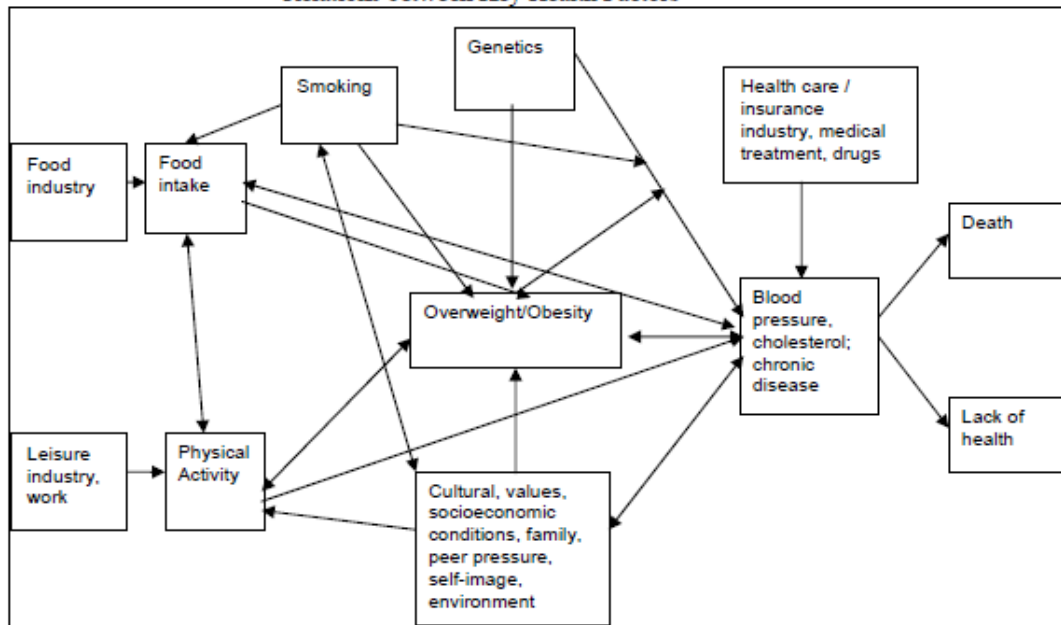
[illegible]

Genetics

Smoking

Health care / insurance industry, medical treatment, drugs

Food industry

Food intake

Death

Overweight/Obesity

Blood pressure, cholesterol; chronic disease

Lack of health

Leisure industry, work

Physical Activity

Cultural, values, socioeconomic conditions, family, peer pressure, self-image, environment